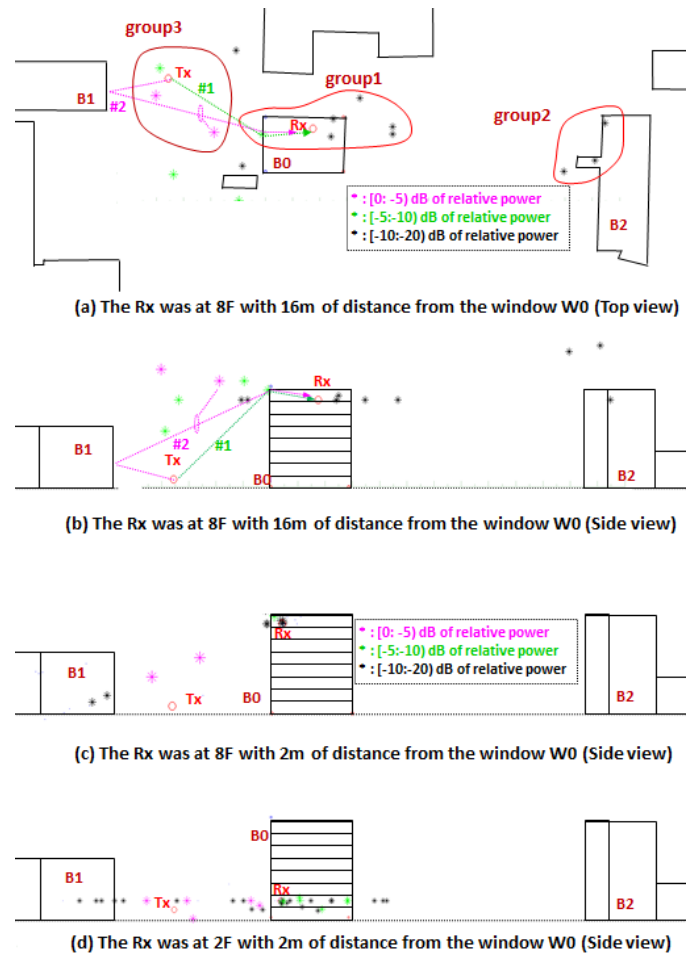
group3

Tx

#1

group1

B1

#2

Rx

B0

group2

* : [0: -5) dB of relative power
* : [-5:-10) dB of relative power
* : [-10:-20) dB of relative power

B2

(a) The Rx was at 8F with 16m of distance from the window W0 (Top view)

Rx

B1

#2

#1

Tx

B0

B2

(b) The Rx was at 8F with 16m of distance from the window W0 (Side view)

Rx

* : [0: -5) dB of relative power
* : [-5:-10) dB of relative power
* : [-10:-20) dB of relative power

B1

Tx

B0

B2

(c) The Rx was at 8F with 2m of distance from the window W0 (Side view)

B0

B1

Rx

Tx

B2

(d) The Rx was at 2F with 2m of distance from the window W0 (Side view)